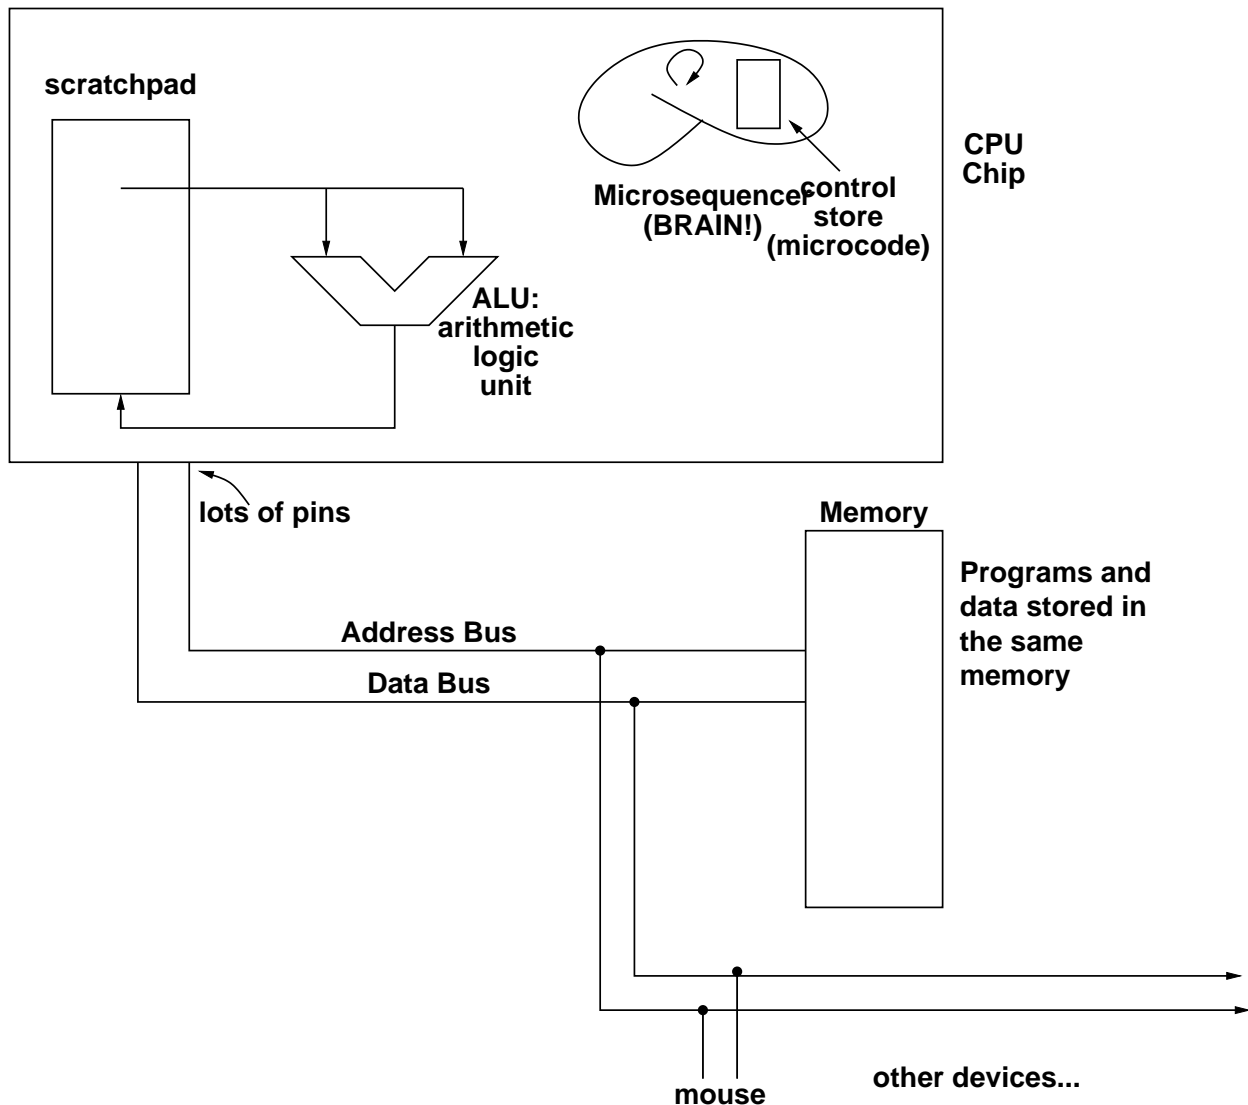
scratchpad

Microsequencer
(BRAIN!)

control
store
(microcode)

CPU
Chip

ALU:
arithmetic
logic
unit

lots of pins

Memory

Programs and data stored in the same memory

Address Bus

Data Bus

mouse

other devices...